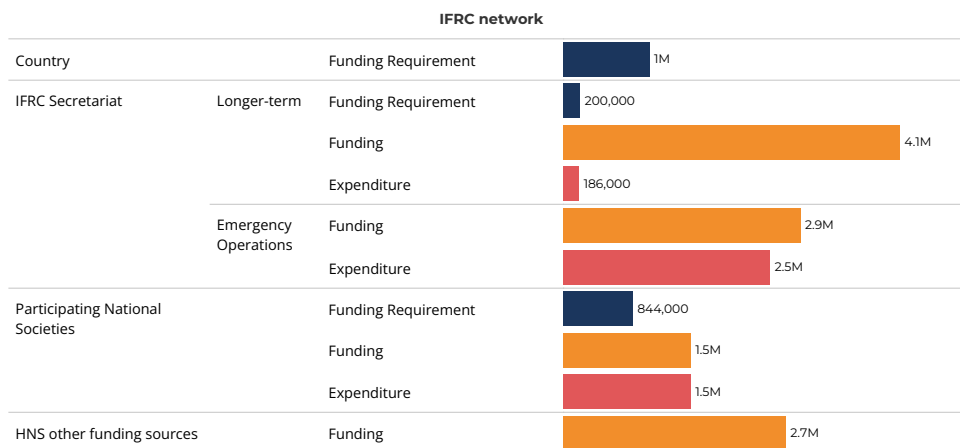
IFRC network

| | | | |
|---|---|---|---|
| Country | | Funding Requirement | 1M |
| IFRC Secretariat | Longer-term | Funding Requirement | 200,000 |
| | | Funding | 4.1M |
| | | Expenditure | 186,000 |
| | Emergency Operations | Funding | 2.9M |
| | | Expenditure | 2.5M |
| Participating National Societies | | Funding Requirement | 844,000 |
| | | Funding | 1.5M |
| | | Expenditure | 1.5M |
| HNS other funding sources | | Funding | 2.7M |